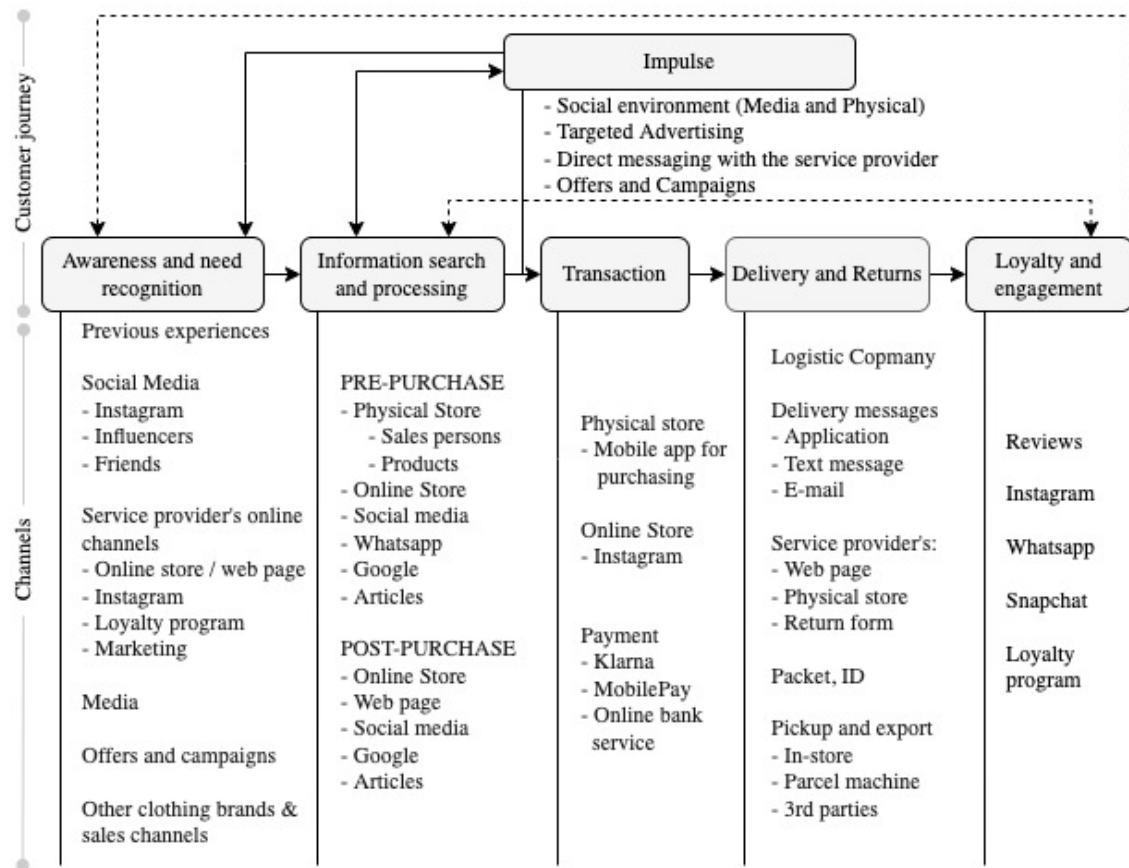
Customer journey

Impulse

- Social environment (Media and Physical)
- Targeted Advertising
- Direct messaging with the service provider
- Offers and Campaigns

Awareness and need recognition

Information search and processing

Transaction

Delivery and Returns

Loyalty and engagement

Channels

Previous experiences

Social Media
- Instagram
- Influencers
- Friends

Service provider's online channels
- Online store / web page
- Instagram
- Loyalty program
- Marketing

Media

Offers and campaigns

Other clothing brands & sales channels

PRE-PURCHASE
- Physical Store
- Sales persons
- Products
- Online Store
- Social media
- Whatsapp
- Google
- Articles

POST-PURCHASE
- Online Store
- Web page
- Social media
- Google
- Articles

Physical store
- Mobile app for purchasing

Online Store
- Instagram

Payment
- Klarna
- MobilePay
- Online bank service

Logistic Copmany

Delivery messages
- Application
- Text message
- E-mail

Service provider's:
- Web page
- Physical store
- Return form

Packet, ID

Pickup and export
- In-store
- Parcel machine
- 3rd parties

Reviews

Instagram

Whatsapp

Snapchat

Loyalty program